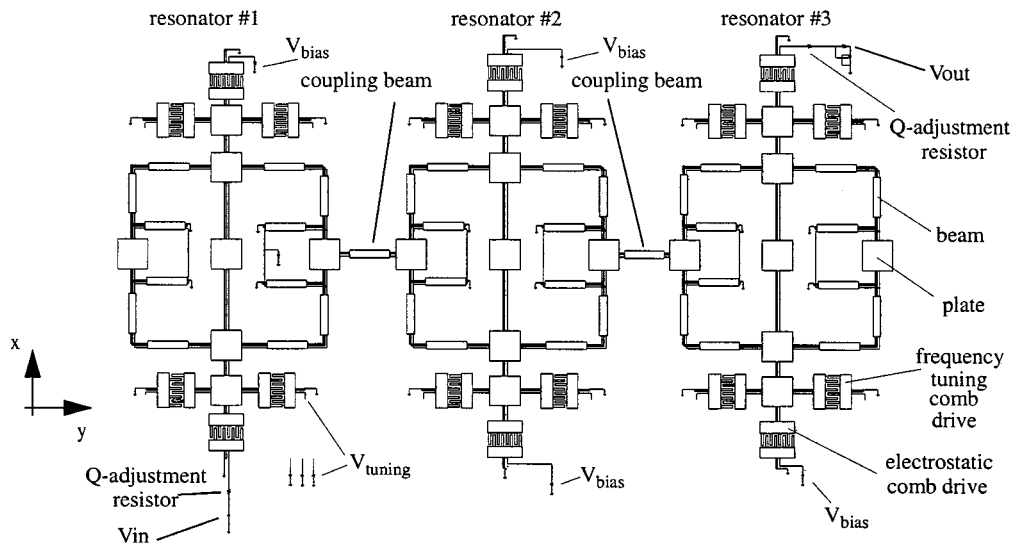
resonator #1

resonator #2

resonator #3

$V_{bias}$

$V_{bias}$

coupling beam

coupling beam

Vout

Q-adjustment resistor

beam

plate

x

y

frequency tuning comb drive

electrostatic comb drive

$V_{tuning}$

$V_{bias}$

$V_{bias}$

Q-adjustment resistor

Vin